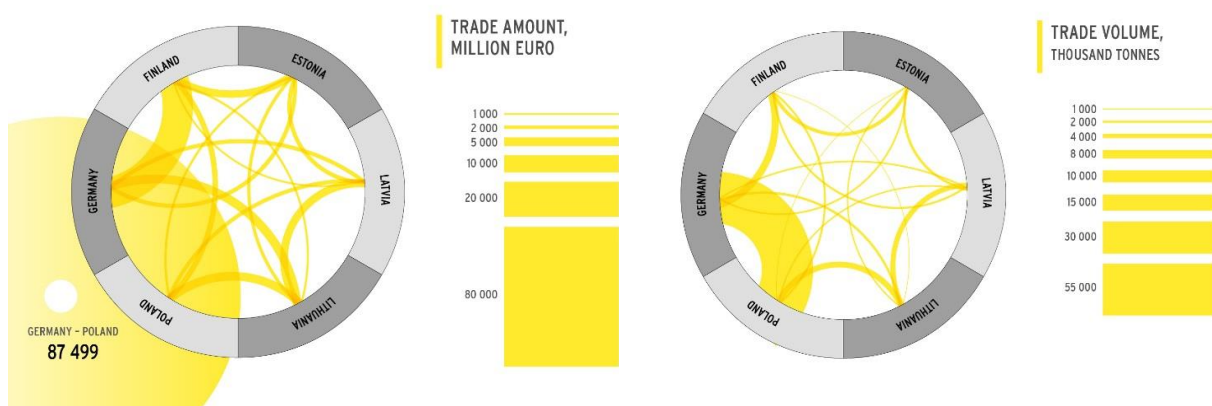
FINLAND
ESTONIA
LATVIA
LITHUANIA
POLAND
GERMANY

GERMANY - POLAND
87 499

TRADE AMOUNT,
MILLION EURO

1 000
2 000
5 000
10 000
20 000
80 000

FINLAND
ESTONIA
LATVIA
LITHUANIA
POLAND
GERMANY

TRADE VOLUME,
THOUSAND TONNES

1 000
2 000
4 000
8 000
10 000
15 000
30 000
55 000